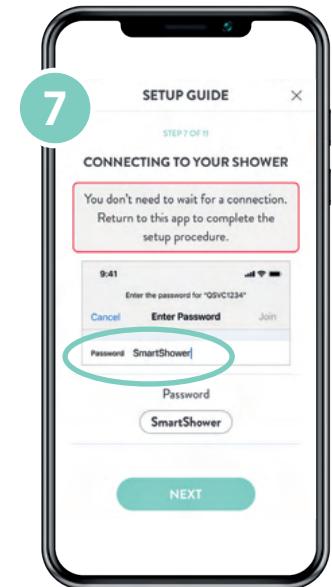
7

SETUP GUIDE

×

STEP 7 OF 11

CONNECTING TO YOUR SHOWER

You don't need to wait for a connection. Return to this app to complete the setup procedure.

9:41

Enter the password for "QSVC1234"

Cancel Enter Password Join

Password SmartShower

Password

SmartShower

NEXT